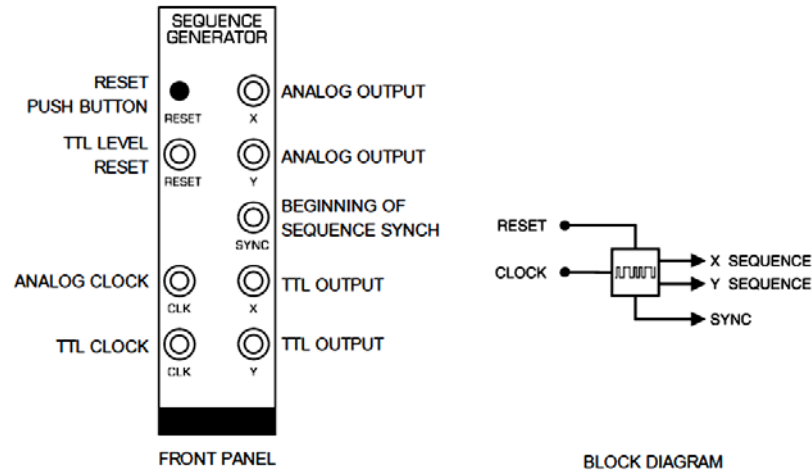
SEQUENCE GENERATOR

RESET PUSH BUTTON
RESET
ANALOG OUTPUT
X

TTL LEVEL RESET
RESET
ANALOG OUTPUT
Y

BEGINNING OF SEQUENCE SYNCH
SYNC

ANALOG CLOCK
CLK
TTL OUTPUT
X

TTL CLOCK
CLK
TTL OUTPUT
Y

FRONT PANEL

RESET
CLOCK
X SEQUENCE
Y SEQUENCE
SYNC

BLOCK DIAGRAM